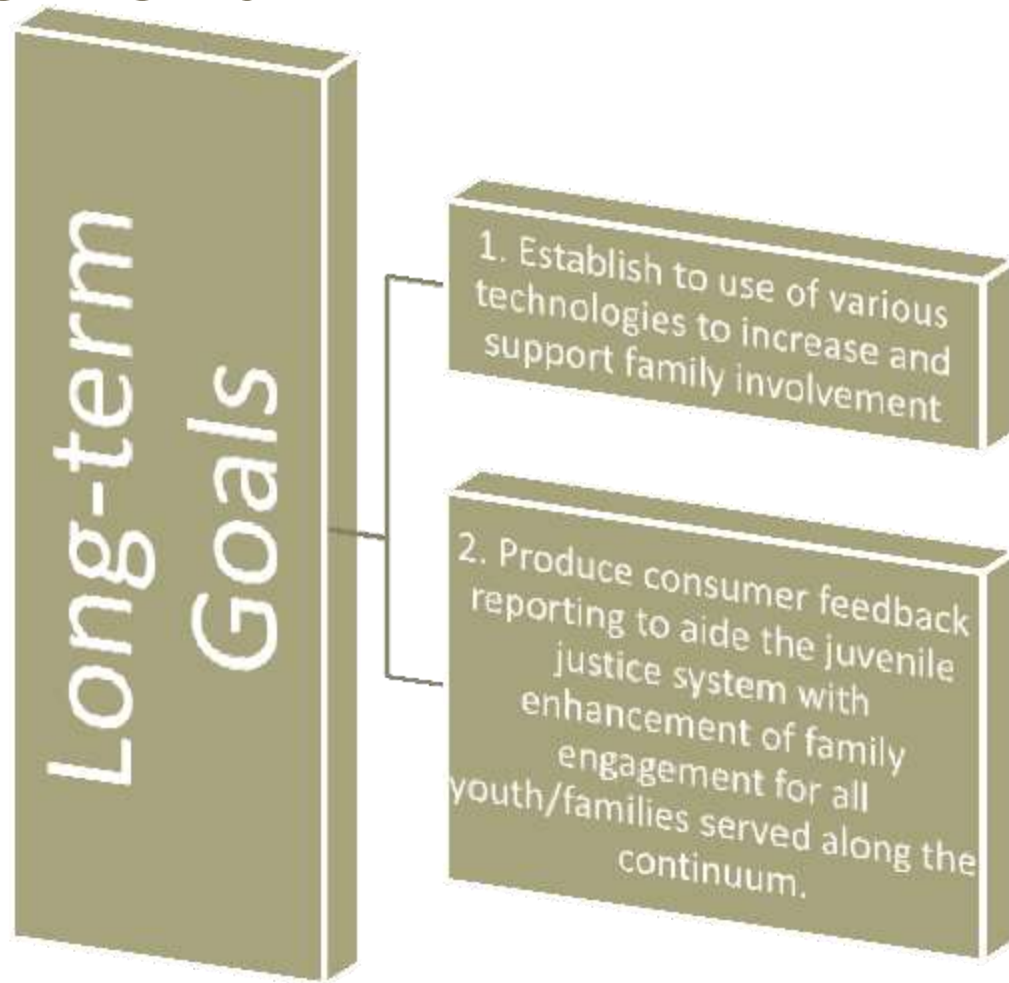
Long-term Goals

1. Establish to use of various technologies to increase and support family involvement

2. Produce consumer feedback reporting to aide the juvenile justice system with enhancement of family engagement for all youth/families served along the continuum.